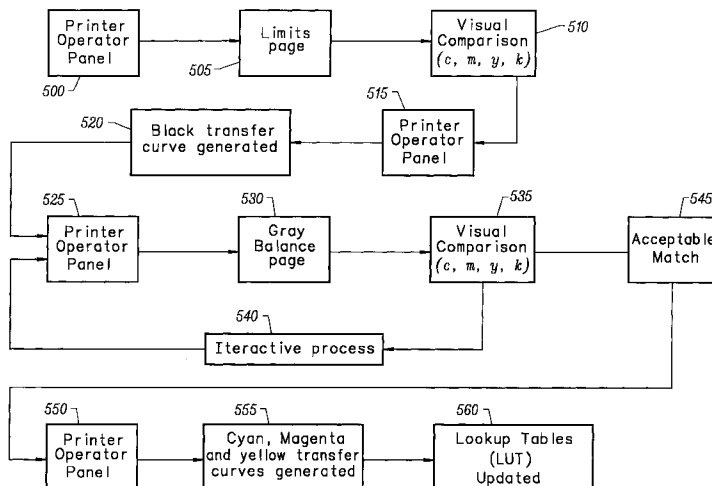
Printer Operator Panel

500

Limits page

505

Visual Comparison (c, m, y, k)

510

515

Printer Operator Panel

520

Black transfer curve generated

525

Printer Operator Panel

530

Gray Balance page

535

Visual Comparison (c, m, y, k)

545

Acceptable Match

540

Iterative process

550

Printer Operator Panel

555

Cyan, Magenta and yellow transfer curves generated

560

Lookup Tables (LUT) Updated